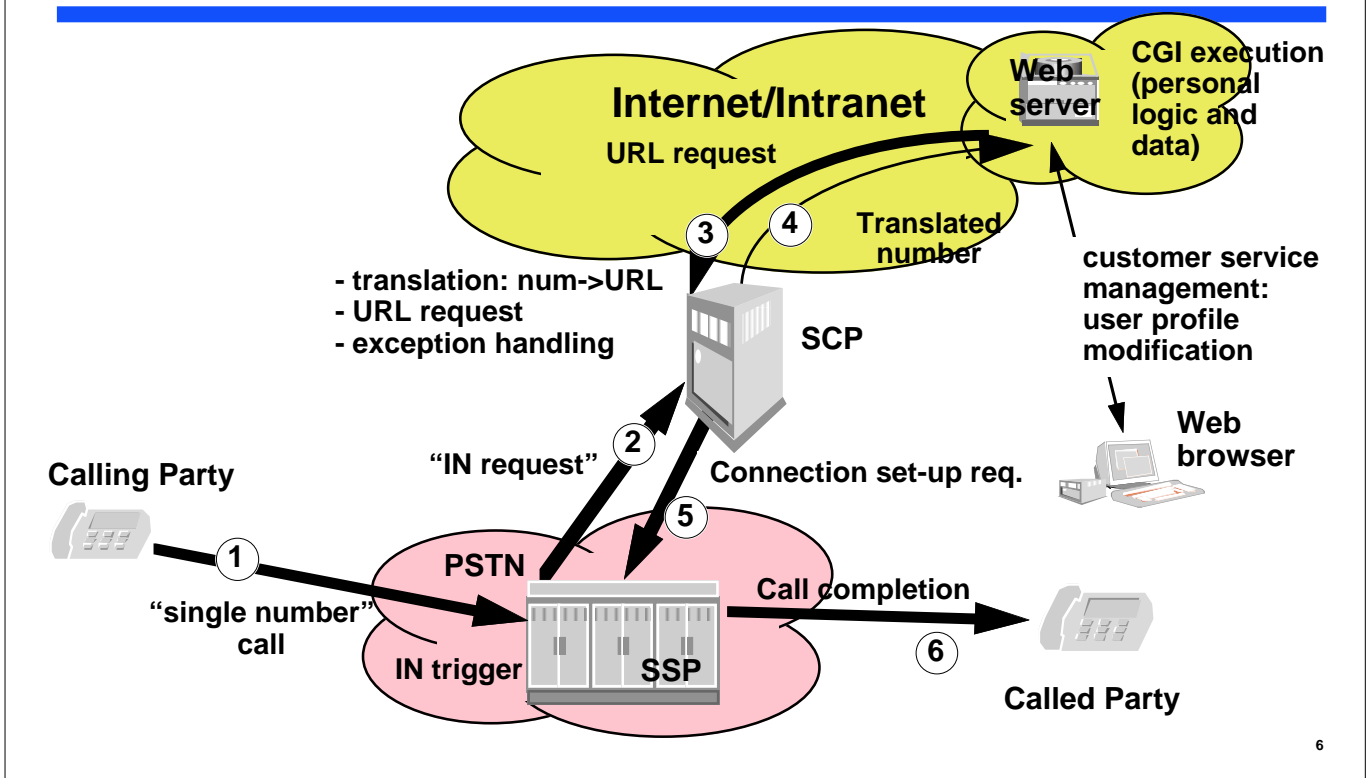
Internet/Intranet

Web server

CGI execution (personal logic and data)

URL request

3

4

Translated number

- translation: num->URL
- URL request
- exception handling

SCP

customer service management: user profile modification

Web browser

2

"IN request"

Connection set-up req.

Calling Party

5

1

PSTN

Call completion

"single number" call

IN trigger

SSP

6

Called Party

6